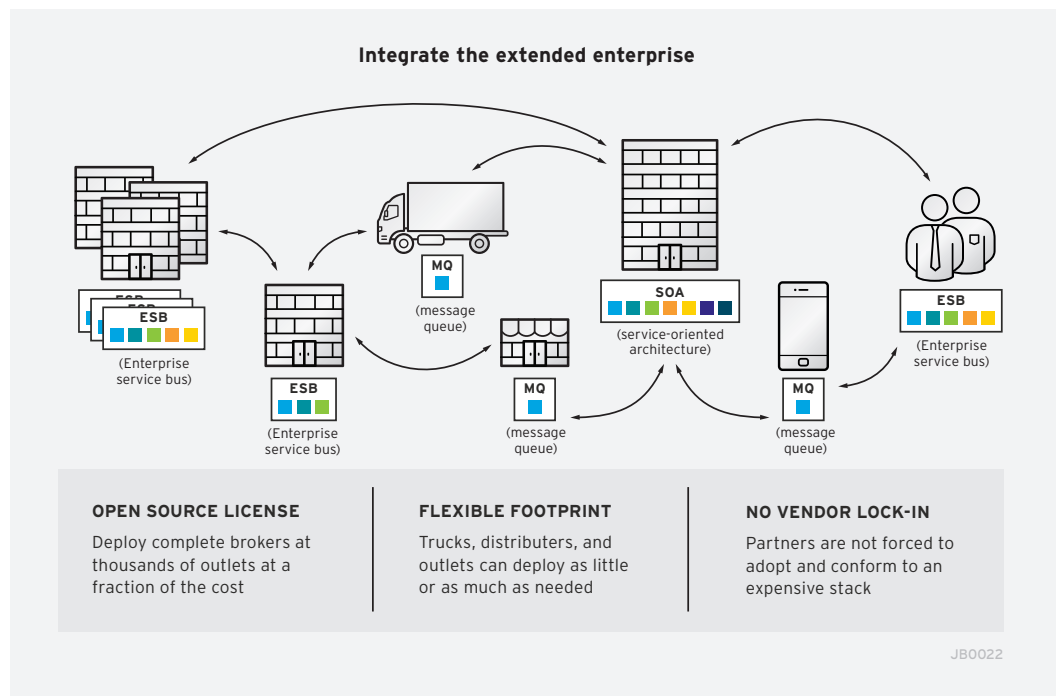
Integrate the extended enterprise

ESB
ESB
ESB
(Enterprise service bus)

MQ
(message queue)

ESB
(Enterprise service bus)

MQ
(message queue)

SOA
(service-oriented architecture)

MQ
(message queue)

ESB
(Enterprise service bus)

OPEN SOURCE LICENSE
Deploy complete brokers at thousands of outlets at a fraction of the cost

FLEXIBLE FOOTPRINT
Trucks, distributers, and outlets can deploy as little or as much as needed

NO VENDOR LOCK-IN
Partners are not forced to adopt and conform to an expensive stack

JB0022